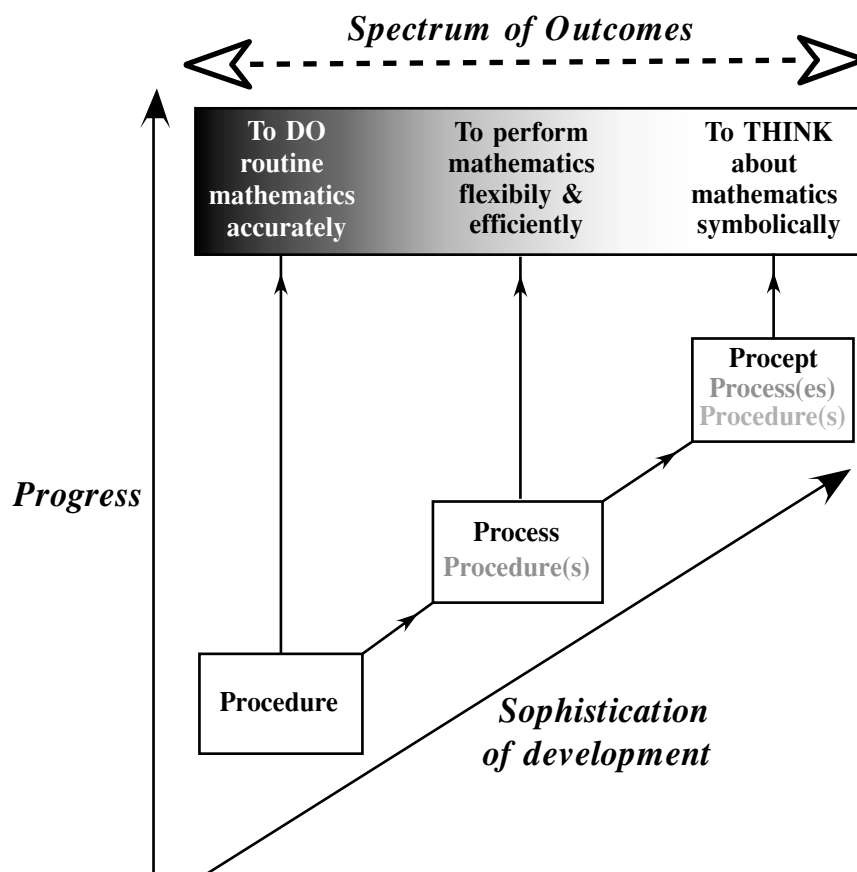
Spectrum of Outcomes

To DO routine mathematics accurately

To perform mathematics flexibily & efficiently

To THINK about mathematics symbolically

Progress

Procept
Process(es)
Procedure(s)

Process
Procedure(s)

Procedure

Sophistication of development